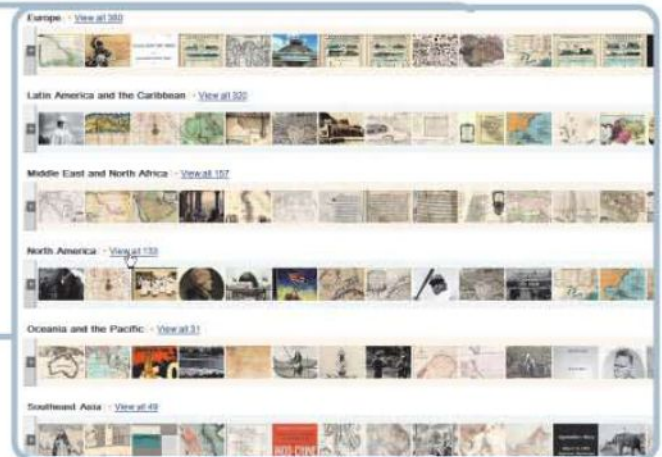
Europe - View all 380

Latin America and the Caribbean - View all 320

Middle East and North Africa - View all 157

North America - View all 110

Oceania and the Pacific - View all 31

Southeast Asia - View all 49